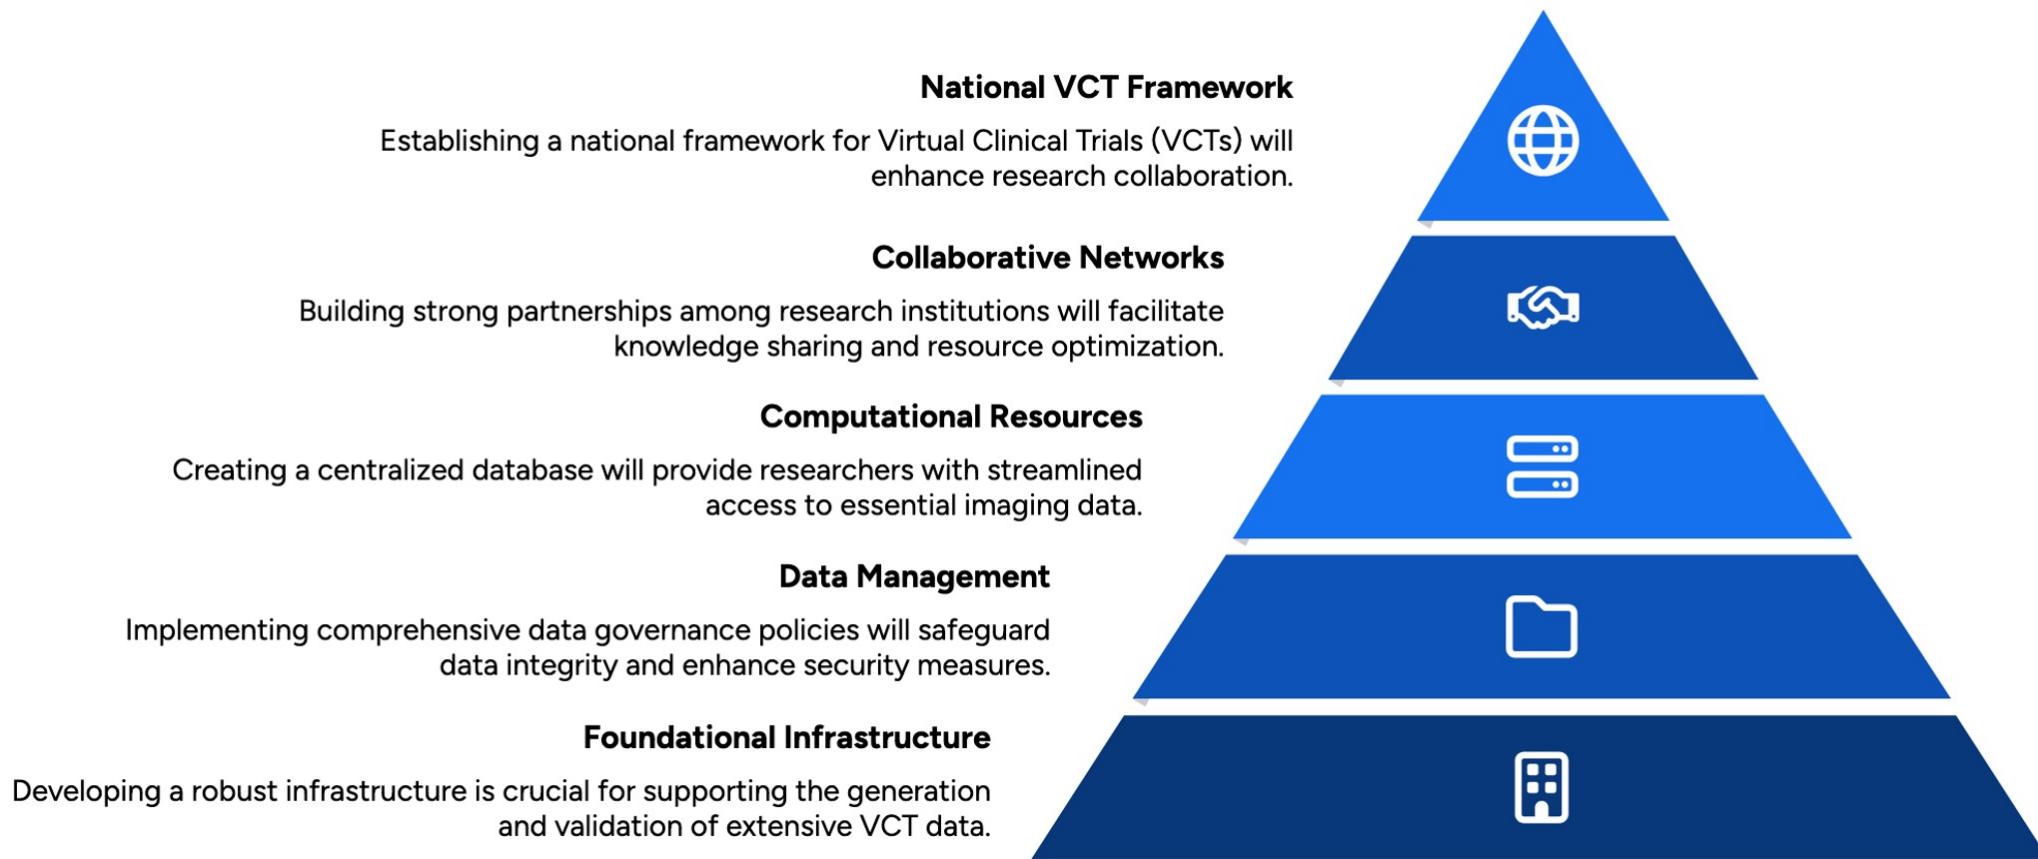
National VCT Framework

Establishing a national framework for Virtual Clinical Trials (VCTs) will enhance research collaboration.

Collaborative Networks

Building strong partnerships among research institutions will facilitate knowledge sharing and resource optimization.

Computational Resources

Creating a centralized database will provide researchers with streamlined access to essential imaging data.

Data Management

Implementing comprehensive data governance policies will safeguard data integrity and enhance security measures.

Foundational Infrastructure

Developing a robust infrastructure is crucial for supporting the generation and validation of extensive VCT data.